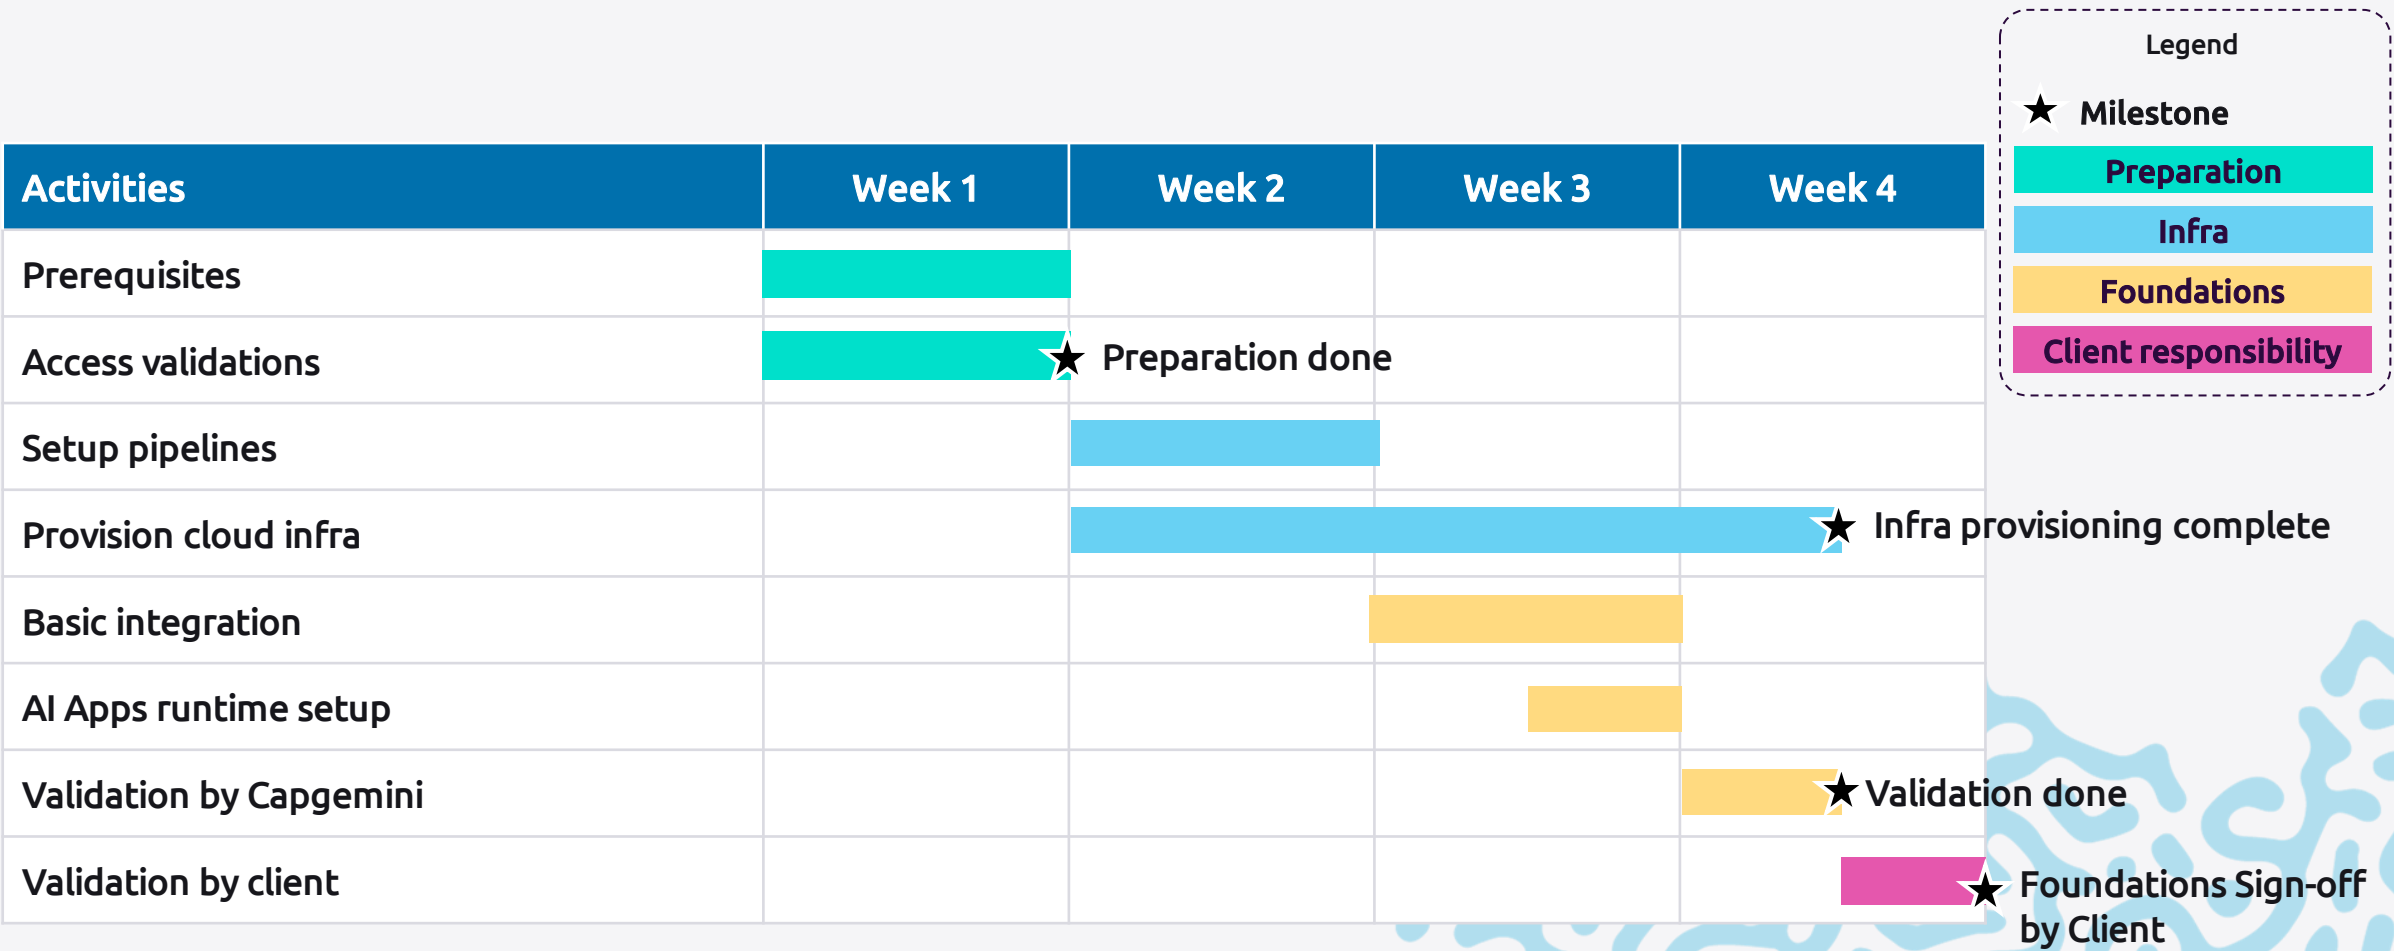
Legend

★ Milestone

Preparation

Infra

Foundations

Client responsibility

| Activities | Week 1 | Week 2 | Week 3 | Week 4 |
|---|---|---|---|---|
| Prerequisites | | | | |
| Access validations | ★ Preparation done | | | |
| Setup pipelines | | | | |
| Provision cloud infra | | | | ★ Infra provisioning complete |
| Basic integration | | | | |
| AI Apps runtime setup | | | | |
| Validation by Capgemini | | | | ★ Validation done |
| Validation by client | | | | ★ Foundations Sign-off by Client |